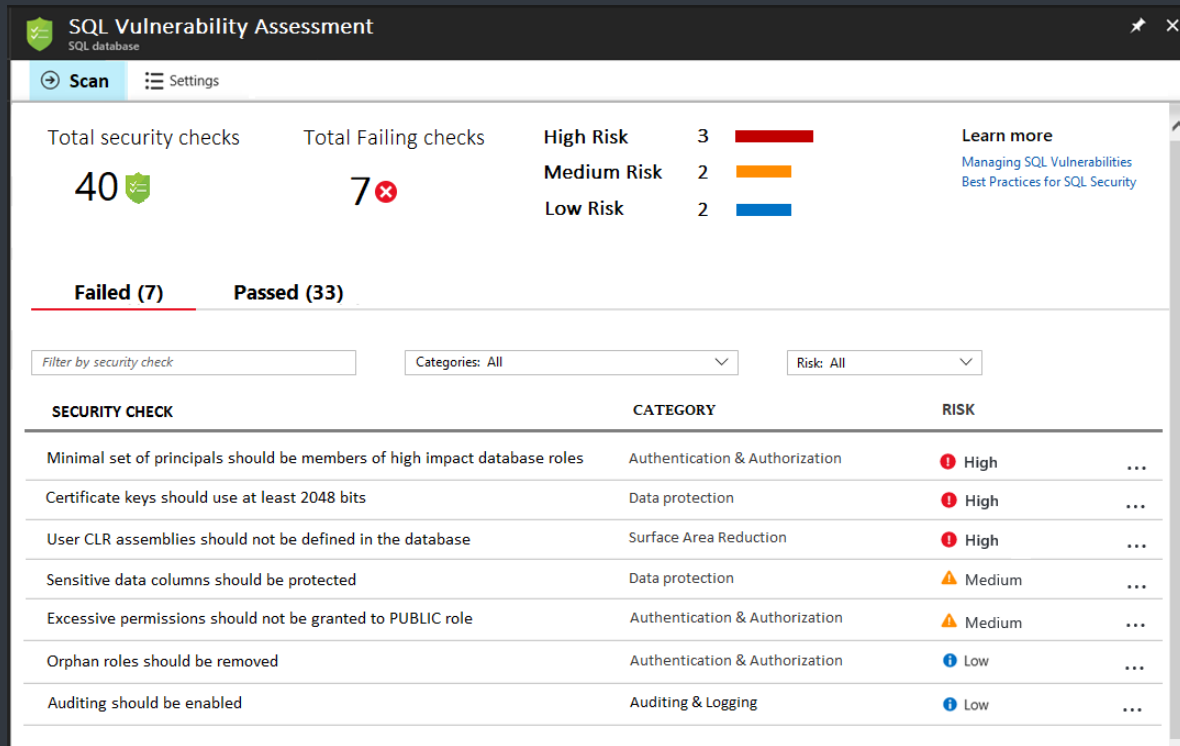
SQL Vulnerability Assessment
SQL database

Scan
Settings

Total security checks
40

Total Failing checks
7

High Risk 3
Medium Risk 2
Low Risk 2

Learn more
Managing SQL Vulnerabilities
Best Practices for SQL Security

Failed (7)
Passed (33)

Filter by security check
Categories: All
Risk: All

| SECURITY CHECK | CATEGORY | RISK | |
|---|---|---|---|
| Minimal set of principals should be members of high impact database roles | Authentication & Authorization | High | ... |
| Certificate keys should use at least 2048 bits | Data protection | High | ... |
| User CLR assemblies should not be defined in the database | Surface Area Reduction | High | ... |
| Sensitive data columns should be protected | Data protection | Medium | ... |
| Excessive permissions should not be granted to PUBLIC role | Authentication & Authorization | Medium | ... |
| Orphan roles should be removed | Authentication & Authorization | Low | ... |
| Auditing should be enabled | Auditing & Logging | Low | ... |